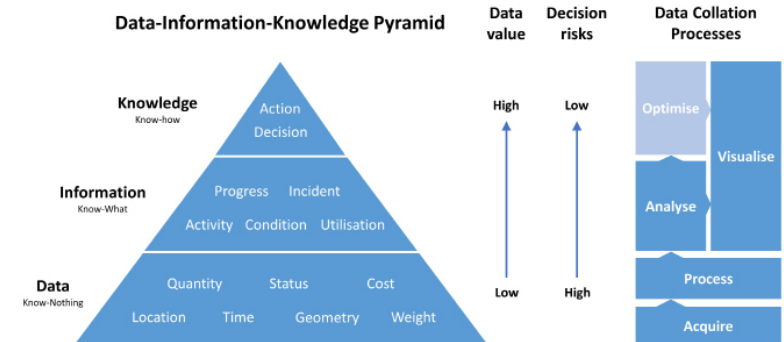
Data-Information-Knowledge Pyramid

Data value

Decision risks

Data Collation Processes

Knowledge
Know-how

Action
Decision

Information
Know-What

Progress Incident
Activity Condition Utilisation

Data
Know-Nothing

Quantity Status Cost
Location Time Geometry Weight

High
Low

Low
High

Optimise
Visualise
Analyse
Process
Acquire